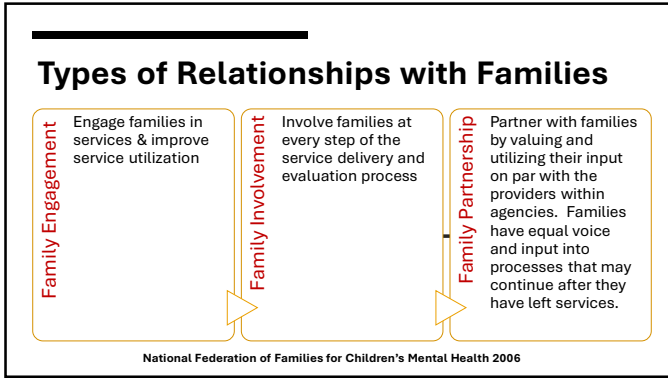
Types of Relationships with Families

Family Engagement

Engage families in services & improve service utilization

Family Involvement

Involve families at every step of the service delivery and evaluation process

Family Partnership

Partner with families by valuing and utilizing their input on par with the providers within agencies. Families have equal voice and input into processes that may continue after they have left services.

National Federation of Families for Children's Mental Health 2006